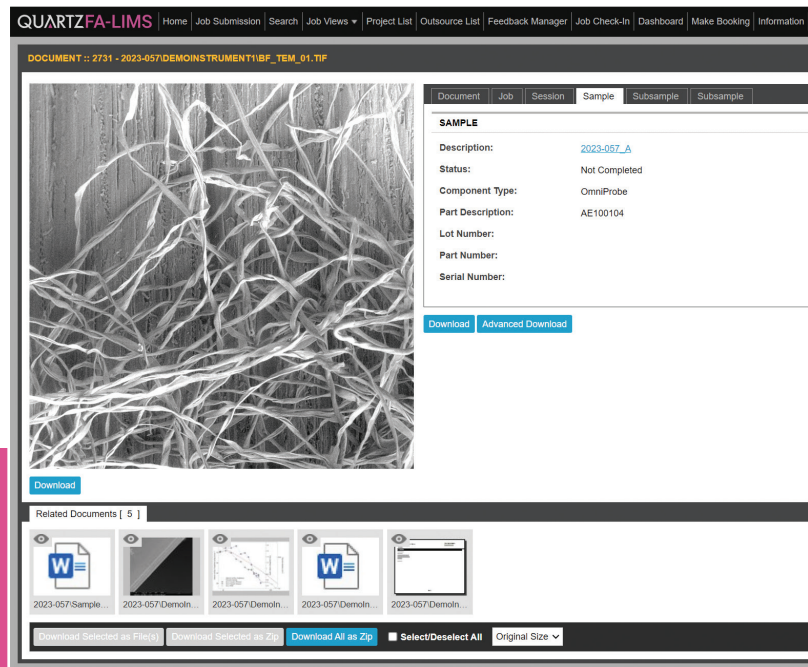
QUARTZFA-LIMS | Home | Job Submission | Search | Job Views ▾ | Project List | Outsource List | Feedback Manager | Job Check-In | Dashboard | Make Booking | Information

DOCUMENT :: 2731 - 2023-057\DEMOINSTRUMENT1\BF_TEM_01.TIF

Document | Job | Session | Sample | Subsample | Subsample

SAMPLE

| | |
|---|---|
| Description: | 2023-057_A |
| Status: | Not Completed |
| Component Type: | OmniProbe |
| Part Description: | AE100104 |
| Lot Number: | |
| Part Number: | |
| Serial Number: | |

Download | Advanced Download

Download

Related Documents [ 5 ]

2023-057\Sample...
2023-057\DemoIn...
2023-057\DemoIn...
2023-057\DemoIn...
2023-057\DemoIn...

Download Selected as File(s) | Download Selected as Zip | Download All as Zip | Select/Deselect All | Original Size